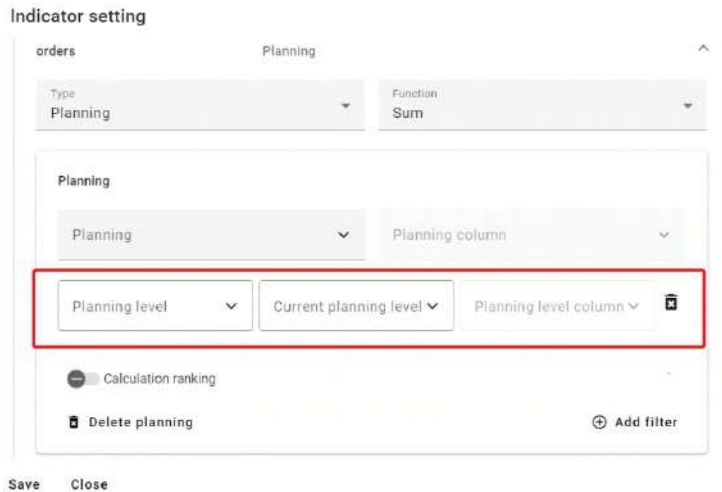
Indicator setting

orders

Planning

Type
Planning

Function
Sum

Planning

Planning

Planning column

Planning level

Current planning level

Planning level column

Calculation ranking

Delete planning

Add filter

Save

Close